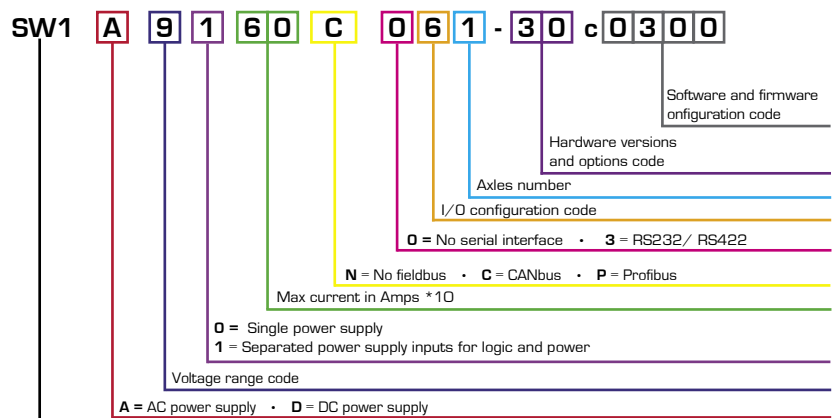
SW1 A 9 1 6 0 C 0 6 1 - 3 0 c 0 3 0 0

Software and firmware configuration code

Hardware versions and options code

Axles number

I/O configuration code

**0 =** No serial interface • **3** = RS232/ RS422

**N** = No fieldbus • **C** = CANbus • **P** = Profibus

Max current in Amps *10

**0 =** Single power supply
**1** = Separated power supply inputs for logic and power

Voltage range code

**A =** AC power supply • **D** = DC power supply